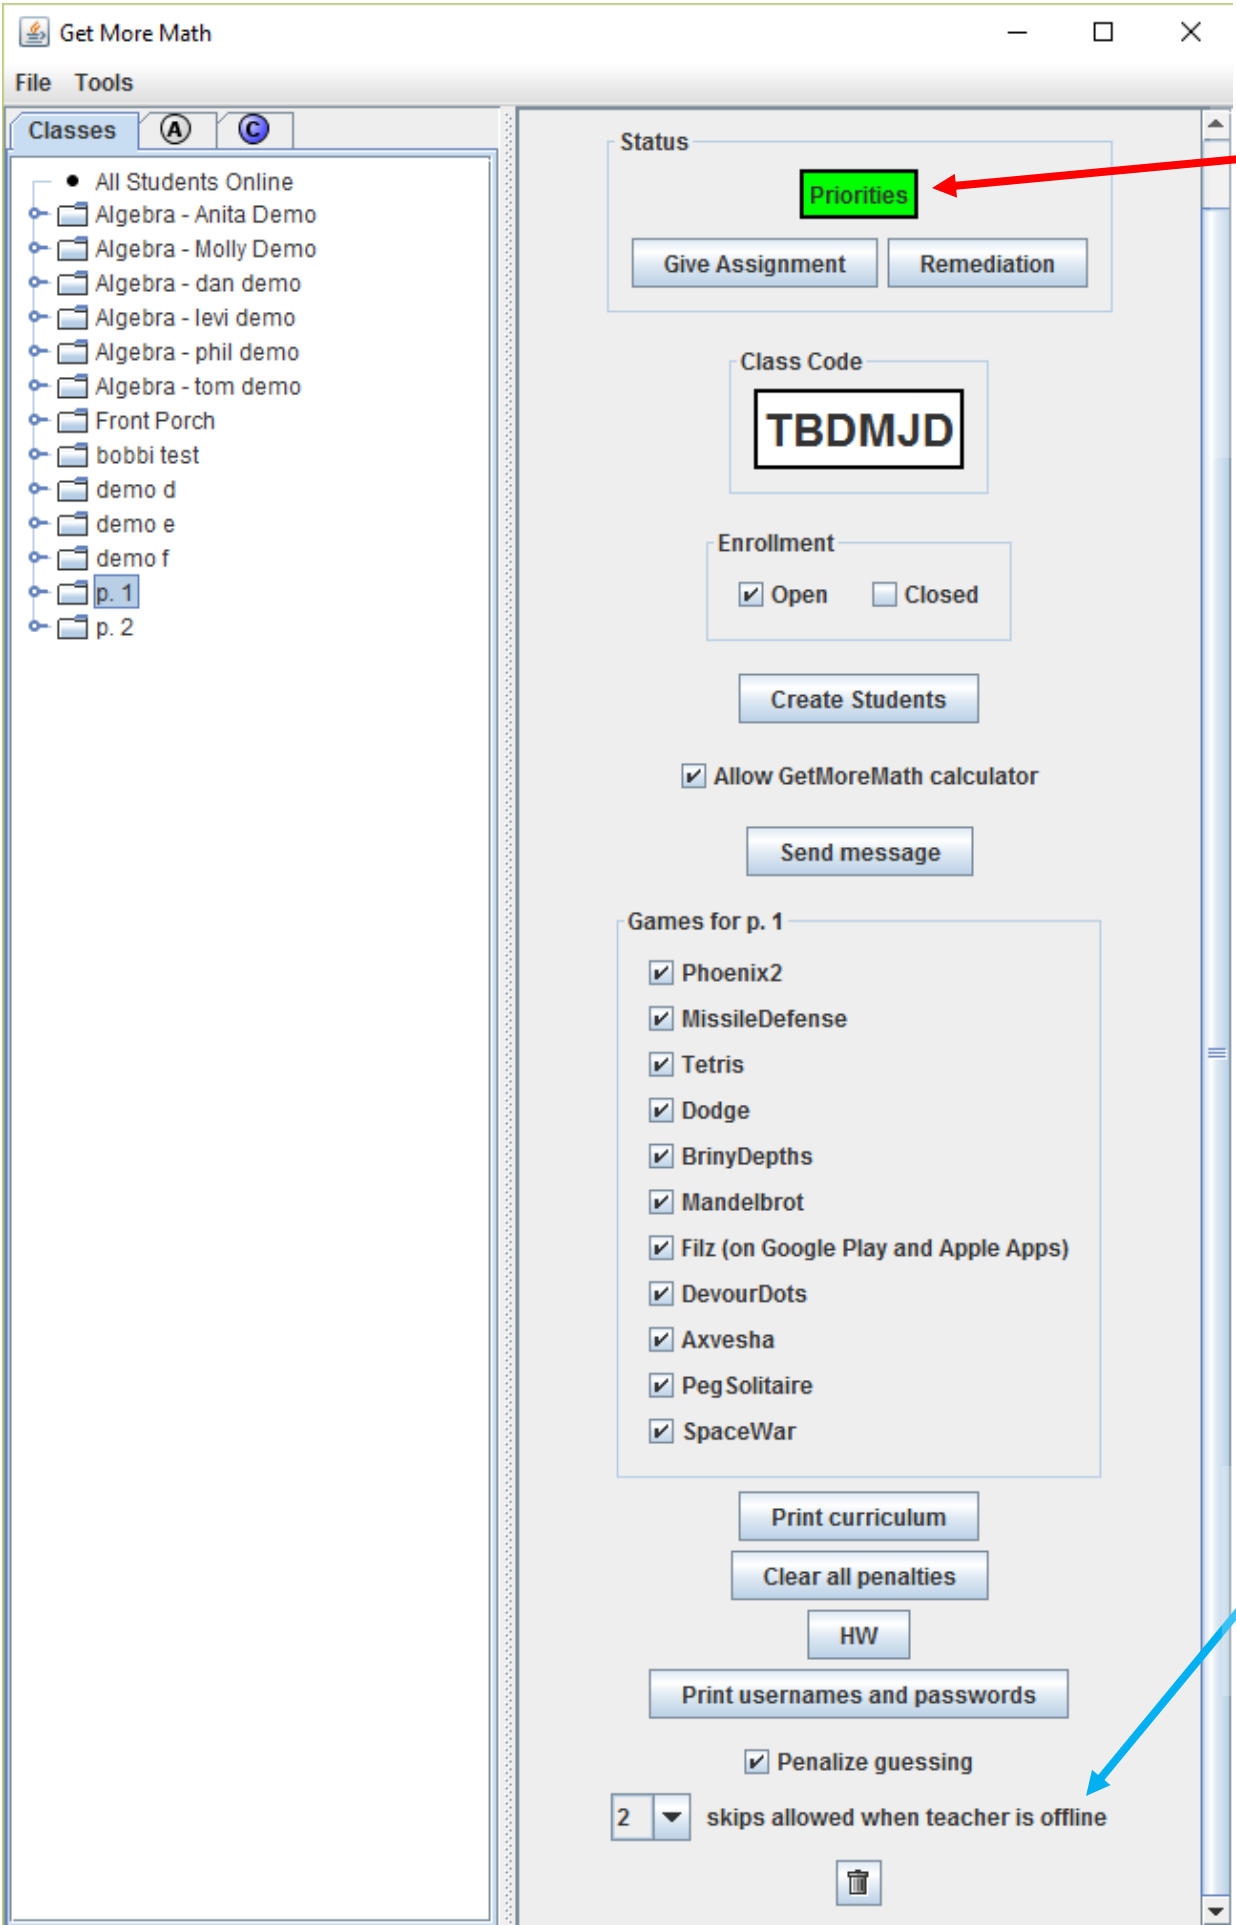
Get More Math

File Tools

Classes Ⓐ Ⓒ

All Students Online
Algebra - Anita Demo
Algebra - Molly Demo
Algebra - dan demo
Algebra - levi demo
Algebra - phil demo
Algebra - tom demo
Front Porch
bobbi test
demo d
demo e
demo f
p. 1
p. 2

Status

Priorities

Give Assignment Remediation

Class Code

TBDMJD

Enrollment

Open Closed

Create Students

Allow GetMoreMath calculator

Send message

Games for p. 1

Phoenix2
MissileDefense
Tetris
Dodge
BrinyDepths
Mandelbrot
Filz (on Google Play and Apple Apps)
DevourDots
Axvesha
Peg Solitaire
SpaceWar

Print curriculum

Clear all penalties

HW

Print usernames and passwords

Penalize guessing

2 skips allowed when teacher is offline